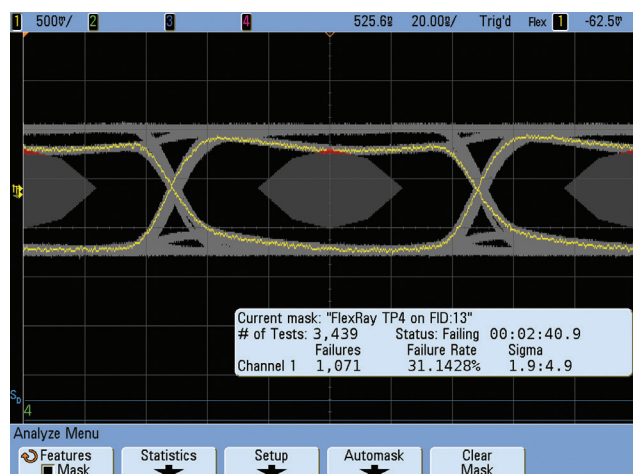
1 500mV/ 2 3 4 525.6ns 20.00ns/ Trig'd Flex 1 -62.5mV

Current mask: "FlexRay TP4 on FID:13"
# of Tests: 3,439 Status: Failing 00:02:40.9

| | Failures | Failure Rate | Sigma |
|---|---|---|---|
| Channel 1 | 1,071 | 31.1428% | 1.9:4.9 |

4

Analyze Menu

Features ■ Mask

Statistics

Setup

Automask

Clear Mask